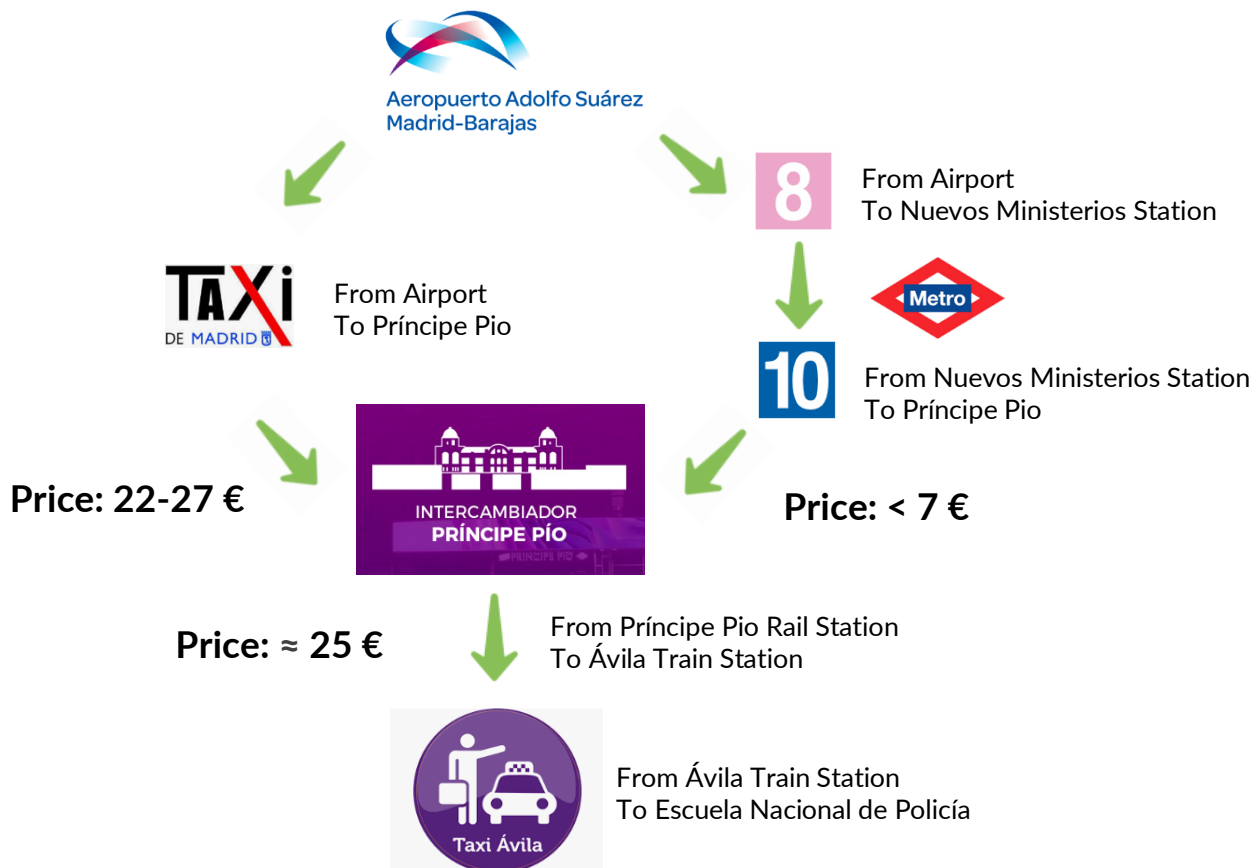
Aeropuerto Adolfo Suárez
Madrid-Barajas

8

From Airport
To Nuevos Ministerios Station

TAXI
DE MADRID

From Airport
To Príncipe Pio

Metro

10

From Nuevos Ministerios Station
To Príncipe Pio

Price: 22-27 €

INTERCAMBIADOR
PRÍNCIPE PÍO

Price: < 7 €

Price: ≈ 25 €

From Príncipe Pio Rail Station
To Ávila Train Station

TAXI

Taxi Ávila

From Ávila Train Station
To Escuela Nacional de Policía